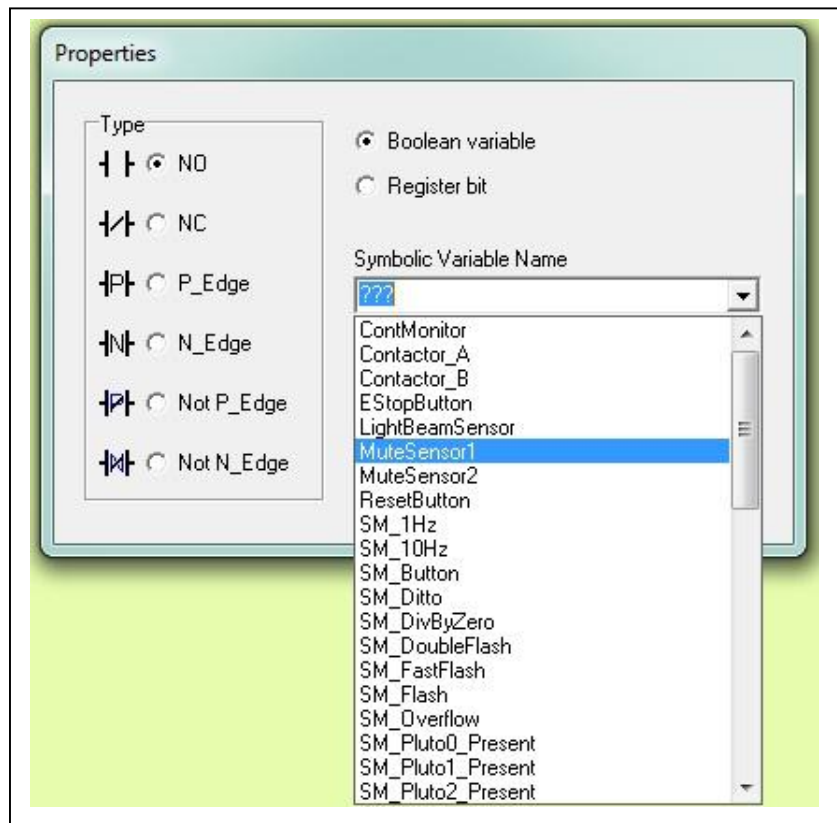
Properties

Type

NO

NC

P_Edge

N_Edge

Not P_Edge

Not N_Edge

Boolean variable

Register bit

Symbolic Variable Name

???

ContMonitor
Contactor_A
Contactor_B
EStopButton
LightBeamSensor
MuteSensor1
MuteSensor2
ResetButton
SM_1Hz
SM_10Hz
SM_Button
SM_Ditto
SM_DivByZero
SM_DoubleFlash
SM_FastFlash
SM_Flash
SM_Overflow
SM_Pluto0_Present
SM_Pluto1_Present
SM_Pluto2_Present